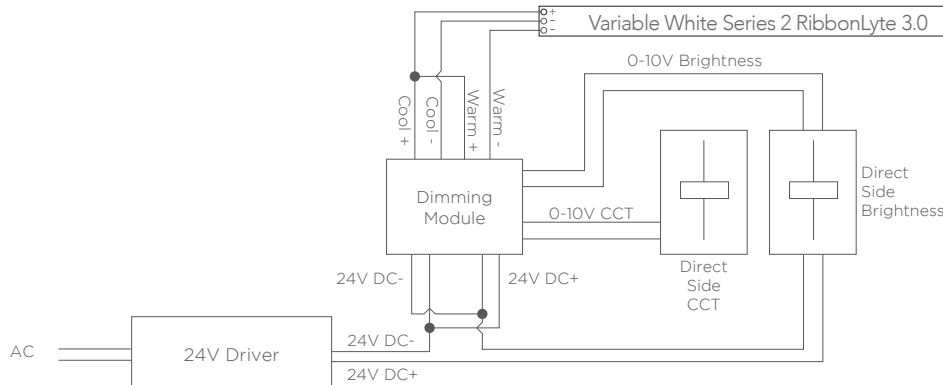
+
-
-
Variable White Series 2 RibbonLyte 3.0

0-10V Brightness

Cool +
Cool -
Warm +
Warm -

Dimming Module

0-10V CCT

Direct Side CCT

Direct Side Brightness

24V DC-
24V DC+

AC

24V Driver

24V DC-
24V DC+